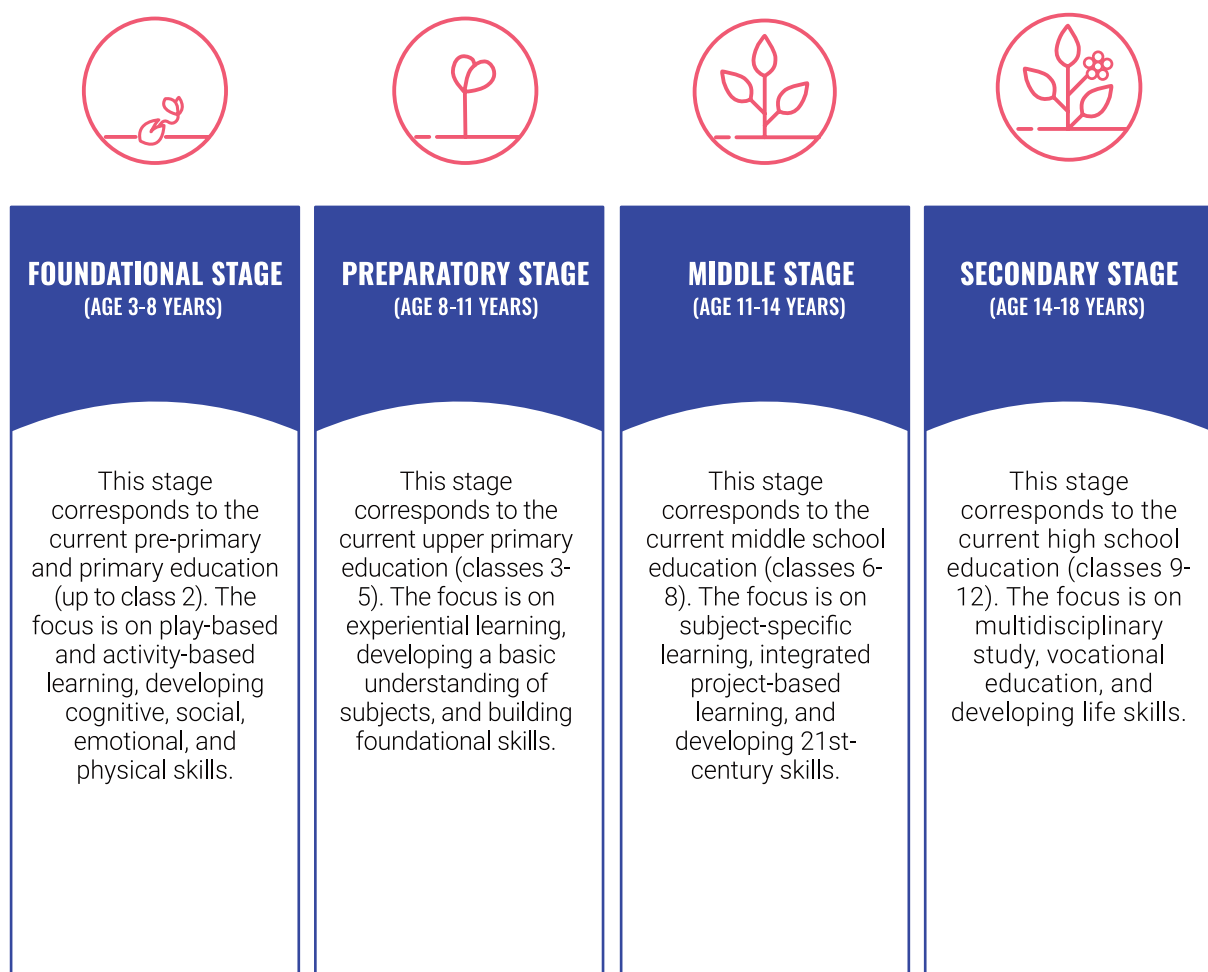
FOUNDATIONAL STAGE
(AGE 3-8 YEARS)

This stage corresponds to the current pre-primary and primary education (up to class 2). The focus is on play-based and activity-based learning, developing cognitive, social, emotional, and physical skills.

PREPARATORY STAGE
(AGE 8-11 YEARS)

This stage corresponds to the current upper primary education (classes 3-5). The focus is on experiential learning, developing a basic understanding of subjects, and building foundational skills.

MIDDLE STAGE
(AGE 11-14 YEARS)

This stage corresponds to the current middle school education (classes 6-8). The focus is on subject-specific learning, integrated project-based learning, and developing 21st-century skills.

SECONDARY STAGE
(AGE 14-18 YEARS)

This stage corresponds to the current high school education (classes 9-12). The focus is on multidisciplinary study, vocational education, and developing life skills.